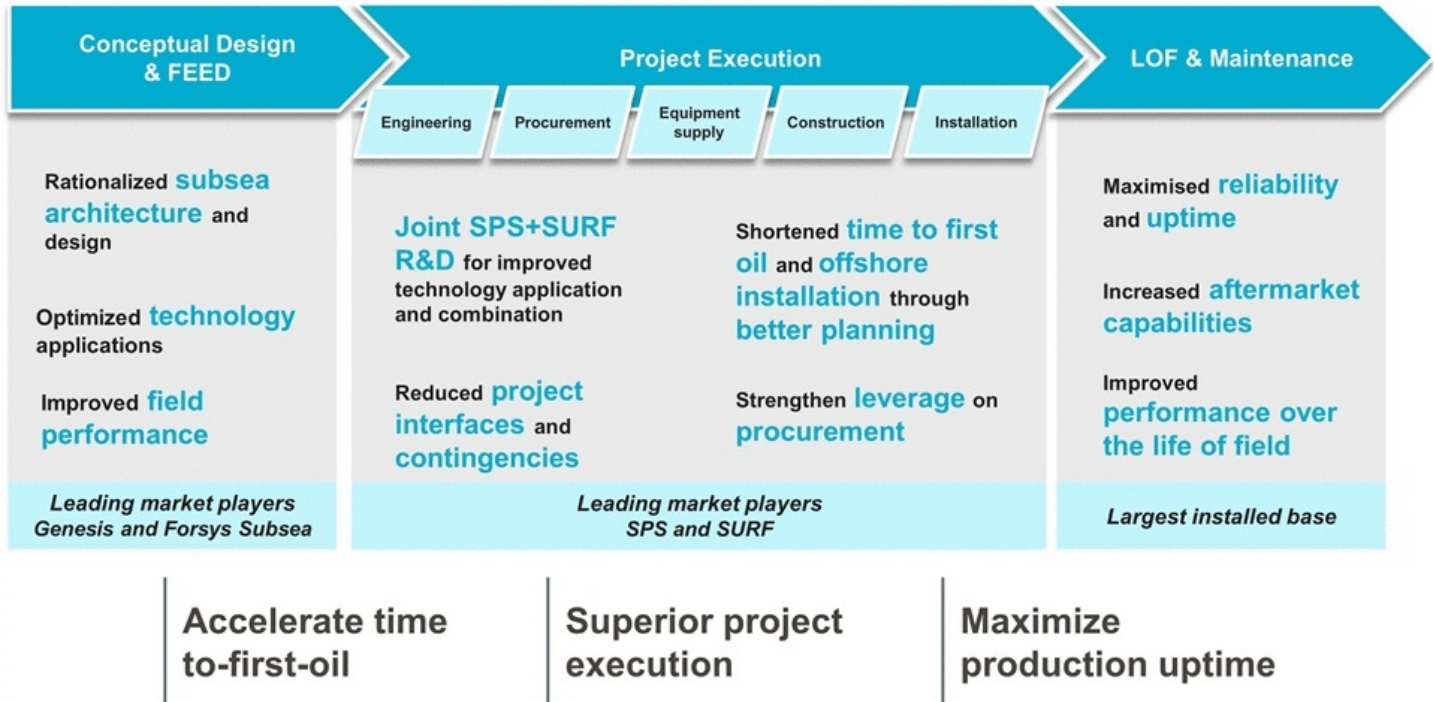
Conceptual Design & FEED

Project Execution

LOF & Maintenance

Engineering

Procurement

Equipment supply

Construction

Installation

Rationalized subsea architecture and design

Optimized technology applications

Improved field performance

Joint SPS+SURF R&D for improved technology application and combination

Reduced project interfaces and contingencies

Shortened time to first oil and offshore installation through better planning

Strengthen leverage on procurement

Maximised reliability and uptime

Increased aftermarket capabilities

Improved performance over the life of field

Leading market players Genesis and Forsys Subsea

Leading market players SPS and SURF

Largest installed base

Accelerate time to-first-oil

Superior project execution

Maximize production uptime